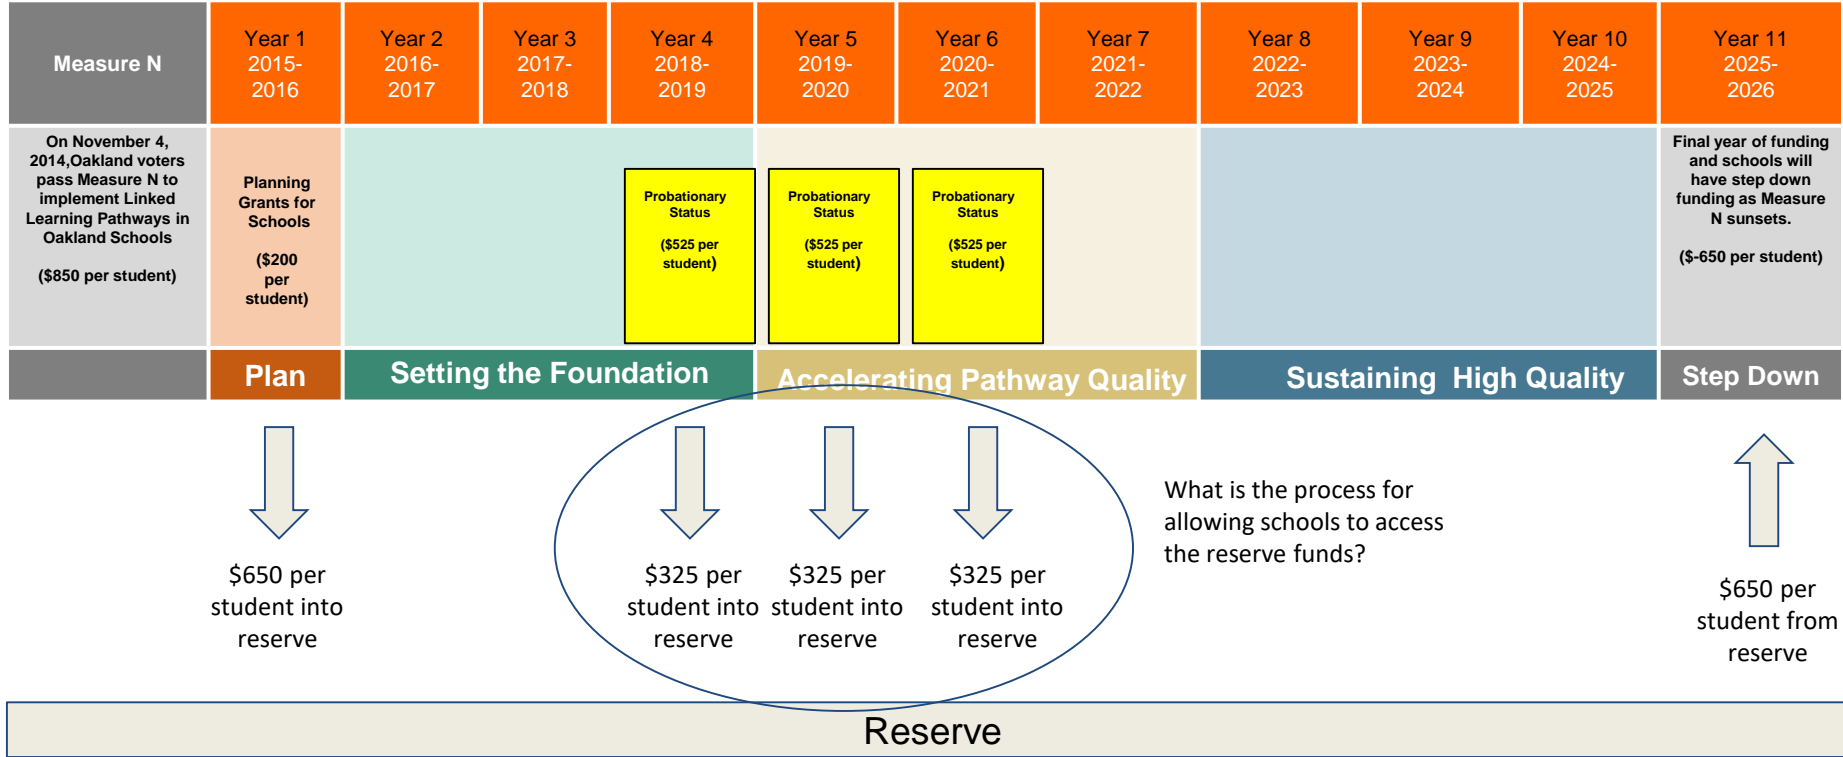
| Measure N | Year 1 2015-2016 | Year 2 2016-2017 | Year 3 2017-2018 | Year 4 2018-2019 | Year 5 2019-2020 | Year 6 2020-2021 | Year 7 2021-2022 | Year 8 2022-2023 | Year 9 2023-2024 | Year 10 2024-2025 | Year 11 2025-2026 |
|---|---|---|---|---|---|---|---|---|---|---|---|
| On November 4, 2014,Oakland voters pass Measure N to implement Linked Learning Pathways in Oakland Schools ($850 per student) | Planning Grants for Schools ($200 per student) | | | Probationary Status ($525 per student) | Probationary Status ($525 per student) | Probationary Status ($525 per student) | | | | | Final year of funding and schools will have step down funding as Measure N sunsets. ($-650 per student) |
| | Plan | Setting the Foundation | | | Accelerating Pathway Quality | | | Sustaining High Quality | | | Step Down |

$650 per student into reserve

$325 per student into reserve

$325 per student into reserve

$325 per student into reserve

What is the process for allowing schools to access the reserve funds?

$650 per student from reserve

Reserve